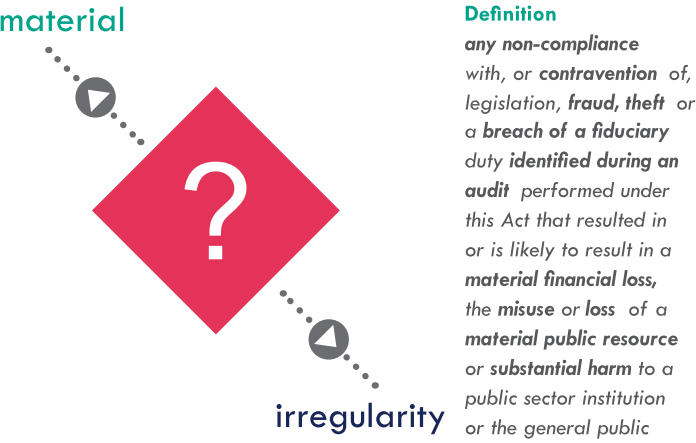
material

?

irregularity

Definition

any non-compliance with, or contravention of, legislation, fraud, theft or a breach of a fiduciary duty identified during an audit performed under this Act that resulted in or is likely to result in a material financial loss, the misuse or loss of a material public resource or substantial harm to a public sector institution or the general public